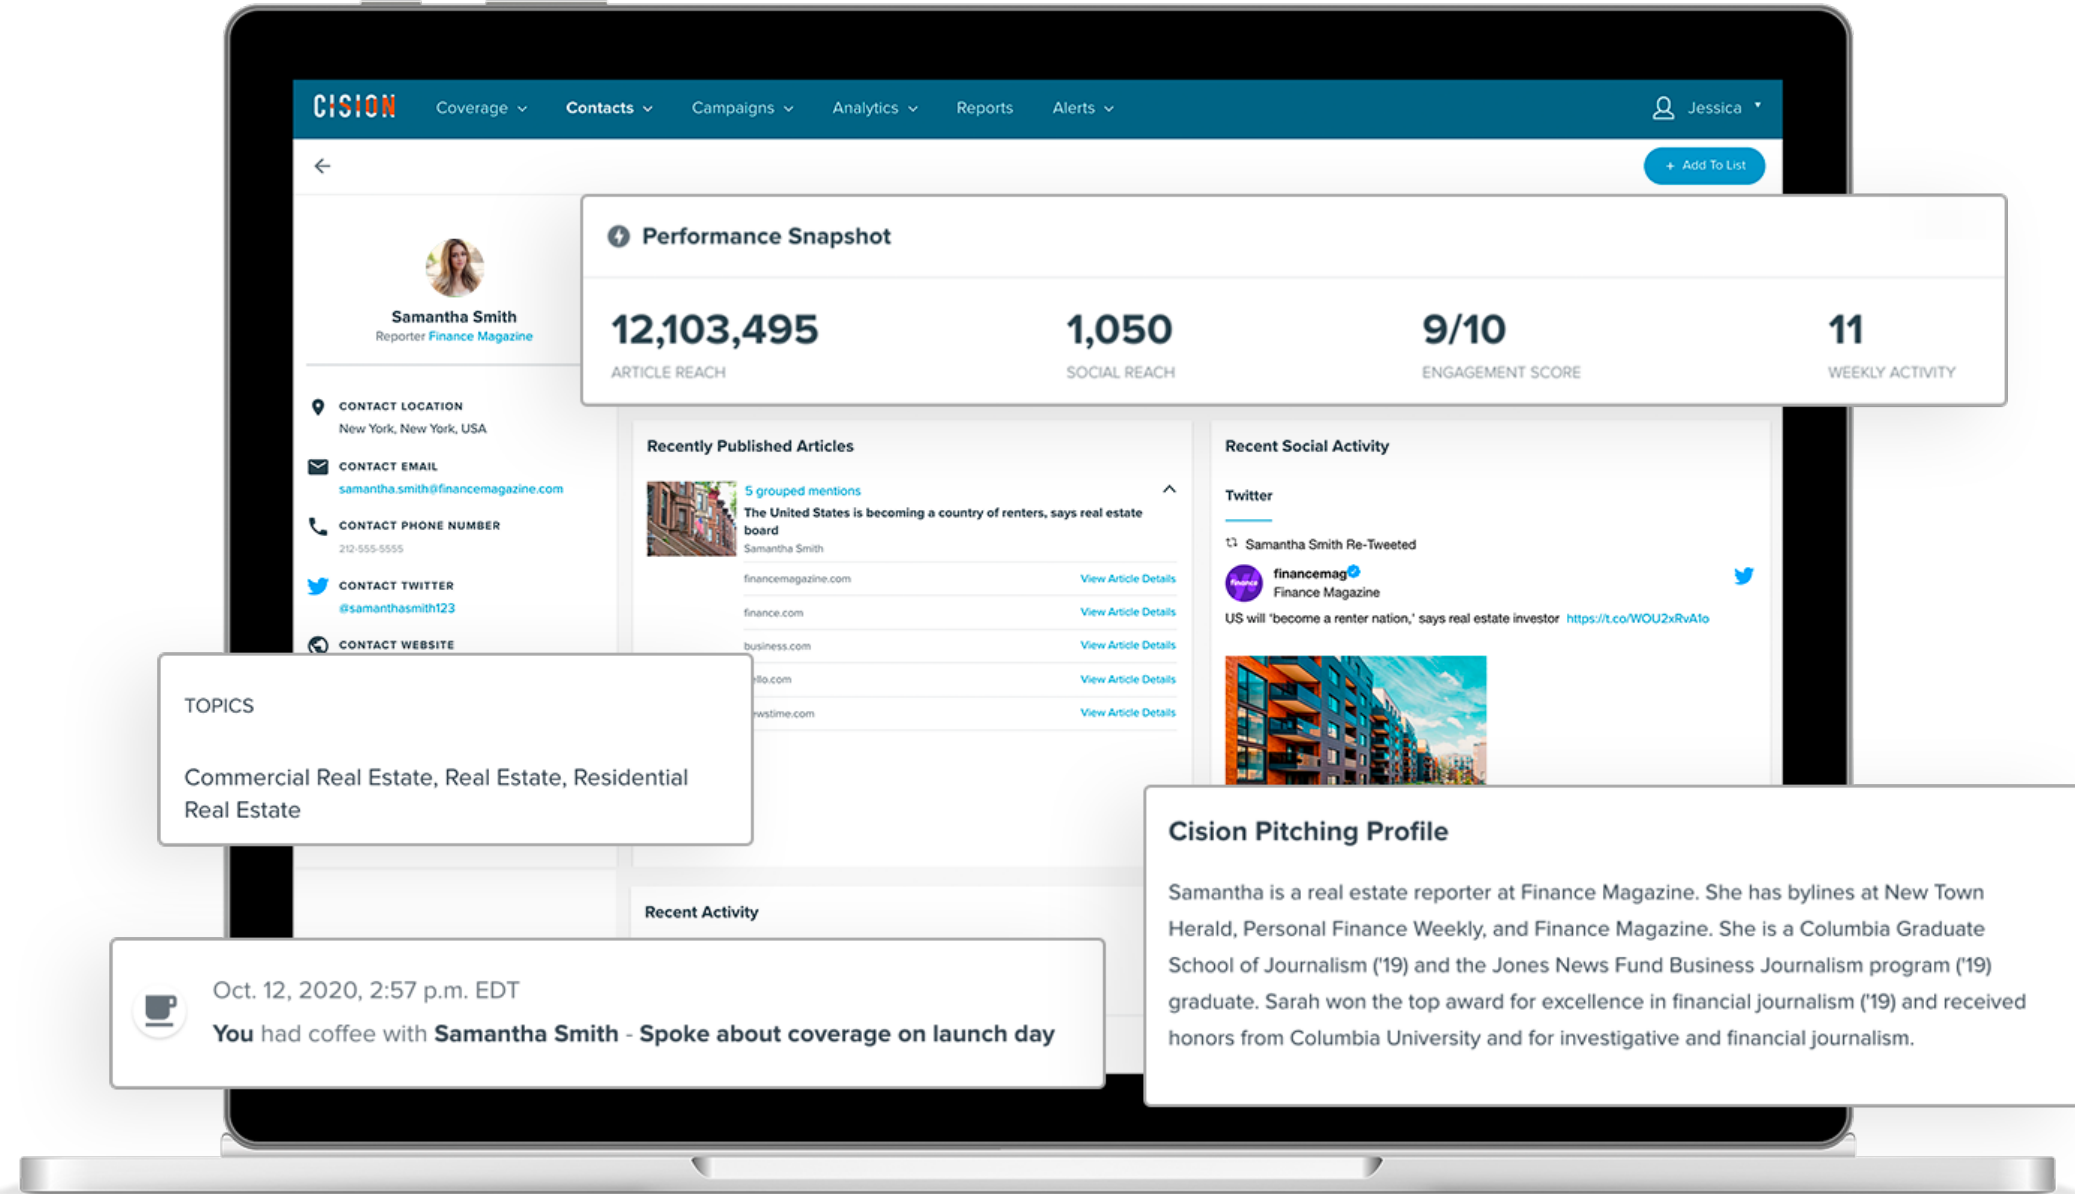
CISION Coverage Contacts Campaigns Analytics Reports Alerts Jessica

+ Add To List

Samantha Smith
Reporter Finance Magazine

CONTACT LOCATION
New York, New York, USA

CONTACT EMAIL
samantha.smith@financemagazine.com

CONTACT PHONE NUMBER
212-555-5555

CONTACT TWITTER
@samanthasmith123

CONTACT WEBSITE

Performance Snapshot

| 12,103,495 | 1,050 | 9/10 | 11 |
|---|---|---|---|
| ARTICLE REACH | SOCIAL REACH | ENGAGEMENT SCORE | WEEKLY ACTIVITY |

Recently Published Articles

5 grouped mentions
The United States is becoming a country of renters, says real estate board
Samantha Smith

| financemagazine.com | View Article Details |
|---|---|
| finance.com | View Article Details |
| business.com | View Article Details |
| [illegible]llo.com | View Article Details |
| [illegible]wstime.com | View Article Details |

Recent Social Activity

Twitter

Samantha Smith Re-Tweeted

financemag
Finance Magazine
US will 'become a renter nation,' says real estate investor https://t.co/WOU2xRvA1o

TOPICS

Commercial Real Estate, Real Estate, Residential Real Estate

Recent Activity

Oct. 12, 2020, 2:57 p.m. EDT
You had coffee with Samantha Smith - Spoke about coverage on launch day

Cision Pitching Profile

Samantha is a real estate reporter at Finance Magazine. She has bylines at New Town Herald, Personal Finance Weekly, and Finance Magazine. She is a Columbia Graduate School of Journalism ('19) and the Jones News Fund Business Journalism program ('19) graduate. Sarah won the top award for excellence in financial journalism ('19) and received honors from Columbia University and for investigative and financial journalism.